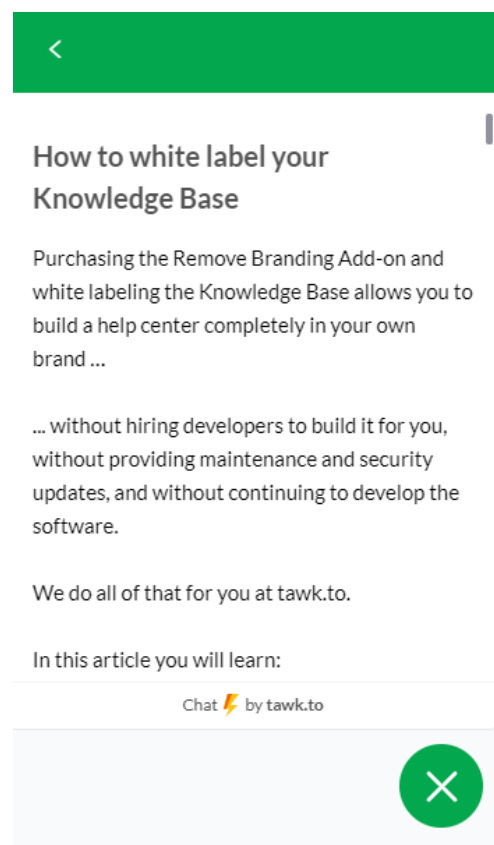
How to white label your Knowledge Base

Purchasing the Remove Branding Add-on and white labeling the Knowledge Base allows you to build a help center completely in your own brand ...

... without hiring developers to build it for you, without providing maintenance and security updates, and without continuing to develop the software.

We do all of that for you at tawk.to.

In this article you will learn:

Chat by tawk.to